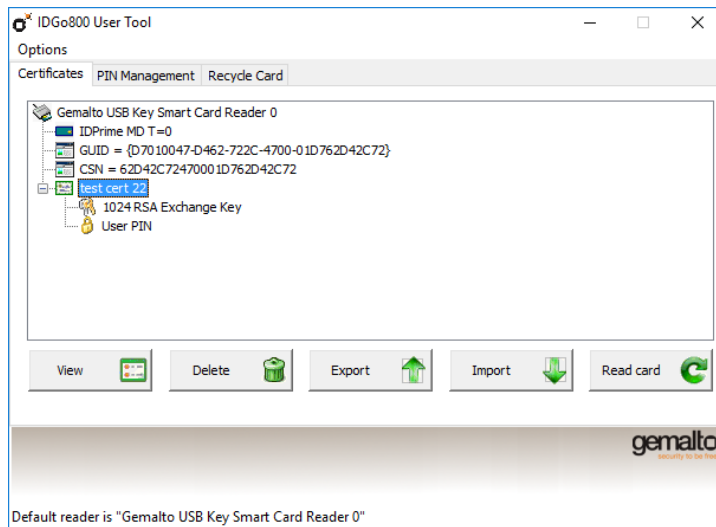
IDGo800 User Tool

Options

Certificates | PIN Management | Recycle Card

Gemalto USB Key Smart Card Reader 0
IDPrime MD T=0
GUID = {D7010047-D462-722C-4700-01D762D42C72}
CSN = 62D42C72470001D762D42C72
test cert 22
1024 RSA Exchange Key
User PIN

View
Delete
Export
Import
Read card

gemalto
security to be free

Default reader is "Gemalto USB Key Smart Card Reader 0"